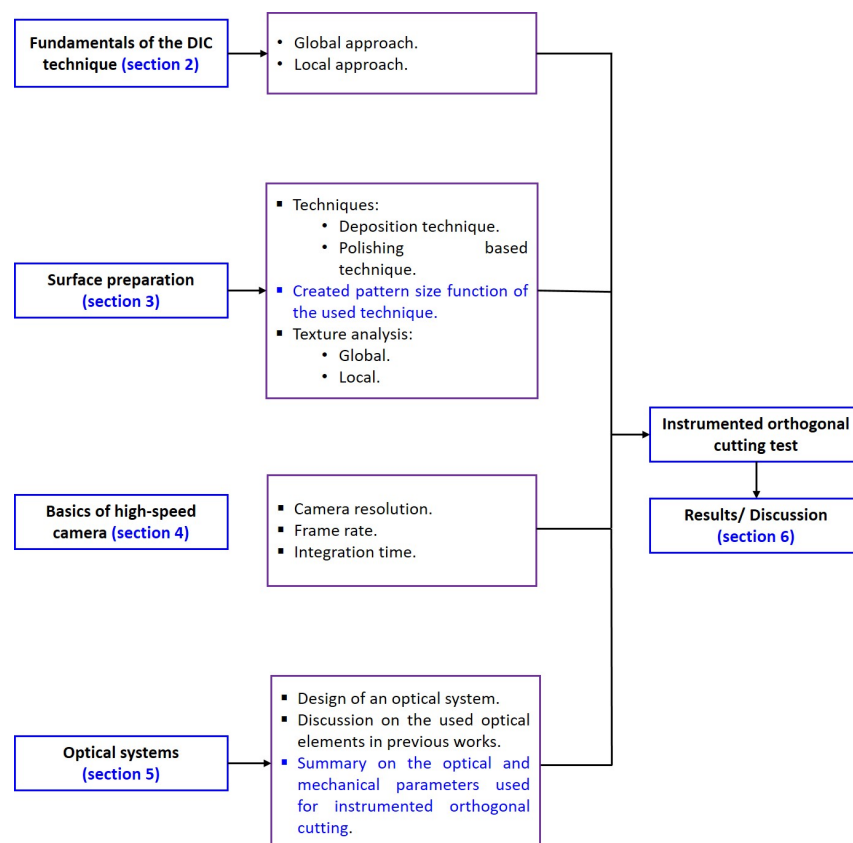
Fundamentals of the DIC technique (section 2)

- Global approach.
- Local approach.

Surface preparation (section 3)

- Techniques:
  - Deposition technique.
  - Polishing based technique.
- Created pattern size function of the used technique.
- Texture analysis:
  - Global.
  - Local.

Basics of high-speed camera (section 4)

- Camera resolution.
- Frame rate.
- Integration time.

Optical systems (section 5)

- Design of an optical system.
- Discussion on the used optical elements in previous works.
- Summary on the optical and mechanical parameters used for instrumented orthogonal cutting.

Instrumented orthogonal cutting test

Results/ Discussion (section 6)